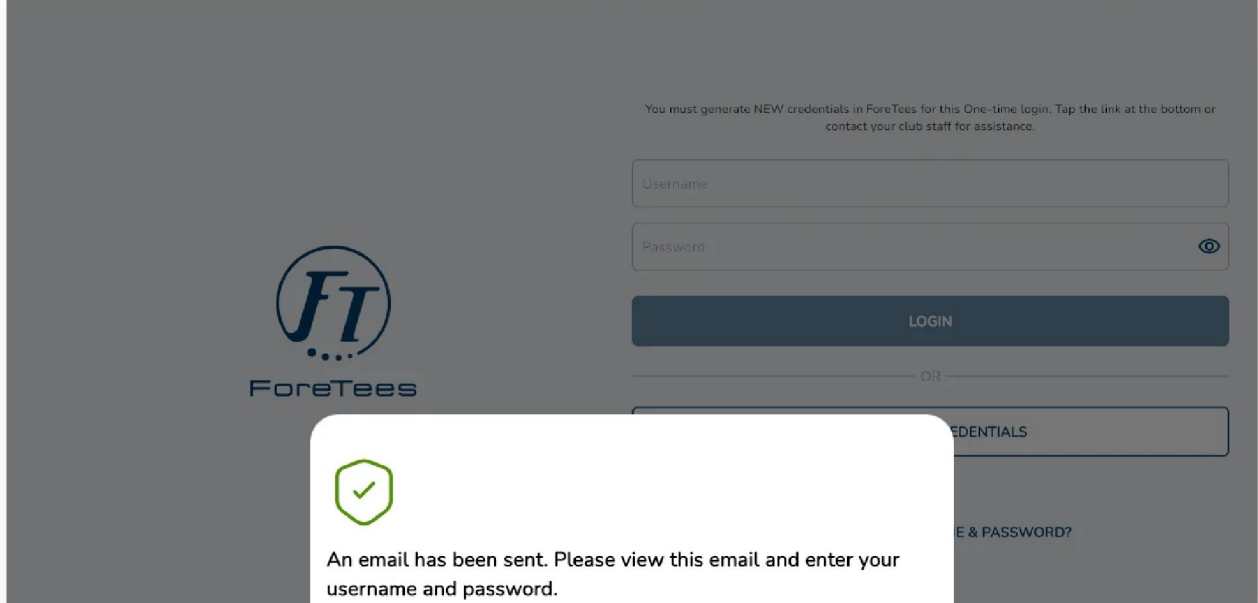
You must generate NEW credentials in ForeTees for this One-time login. Tap the link at the bottom or contact your club staff for assistance.

Username

Password

LOGIN

OR

FT

ForeTees

EDENTIALS

E & PASSWORD?

An email has been sent. Please view this email and enter your username and password.